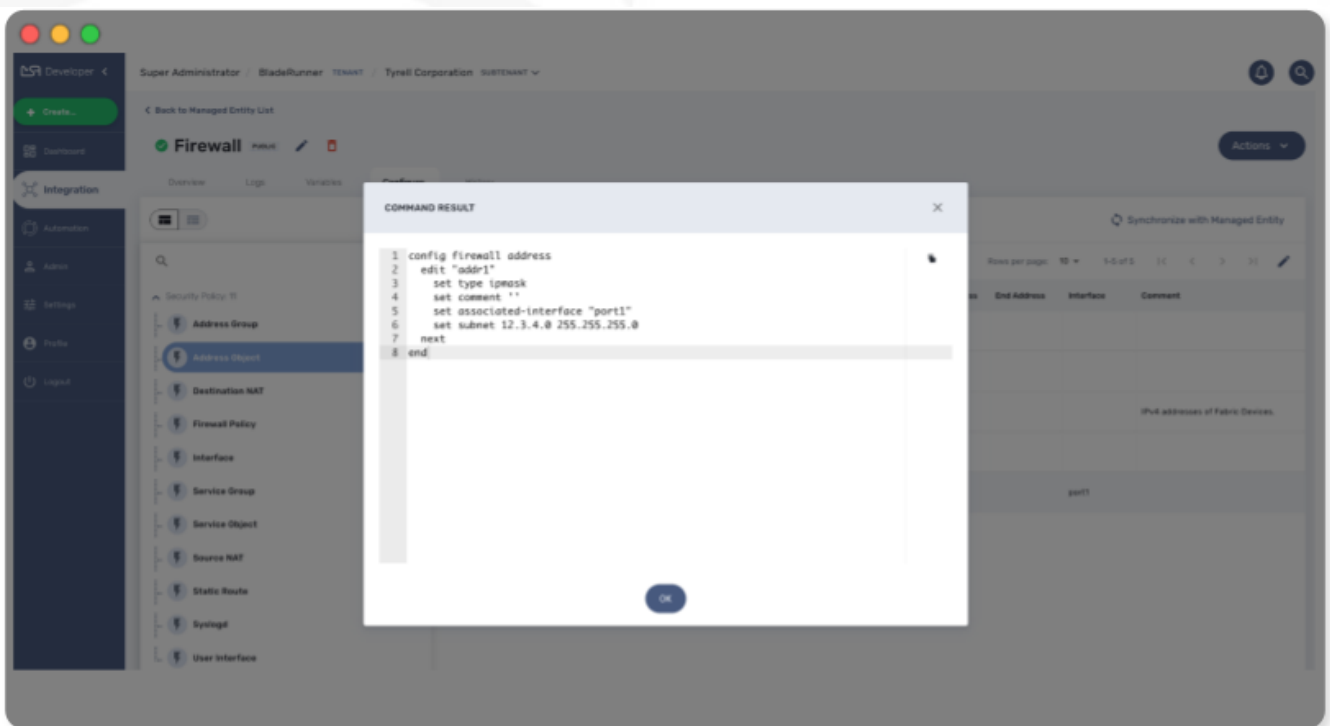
Developer

Create...

Dashboard

Integration

Automation

Admin

Settings

Profile

Logout

Super Administrator / BladeRunner TENANT / Tyrell Corporation SUBTENANT

< Back to Managed Entity List

Firewall PUBLIC

Actions

Overview Logs Variables Configure

Security Policy

Address Group

Address Object

Destination NAT

Firewall Policy

Interface

Service Group

Service Object

Source NAT

Static Route

Syslogd

User Interface

Synchronize with Managed Entity

Rows per page: 10 1-5 of 5

End Address Interface Comment

IPv4 addresses of Fabric Devices.

port1

COMMAND RESULT

1 config firewall address
2 edit "addr1"
3 set type ipmask
4 set comment ''
5 set associated-interface "port1"
6 set subnet 12.3.4.0 255.255.255.0
7 next
8 end

OK